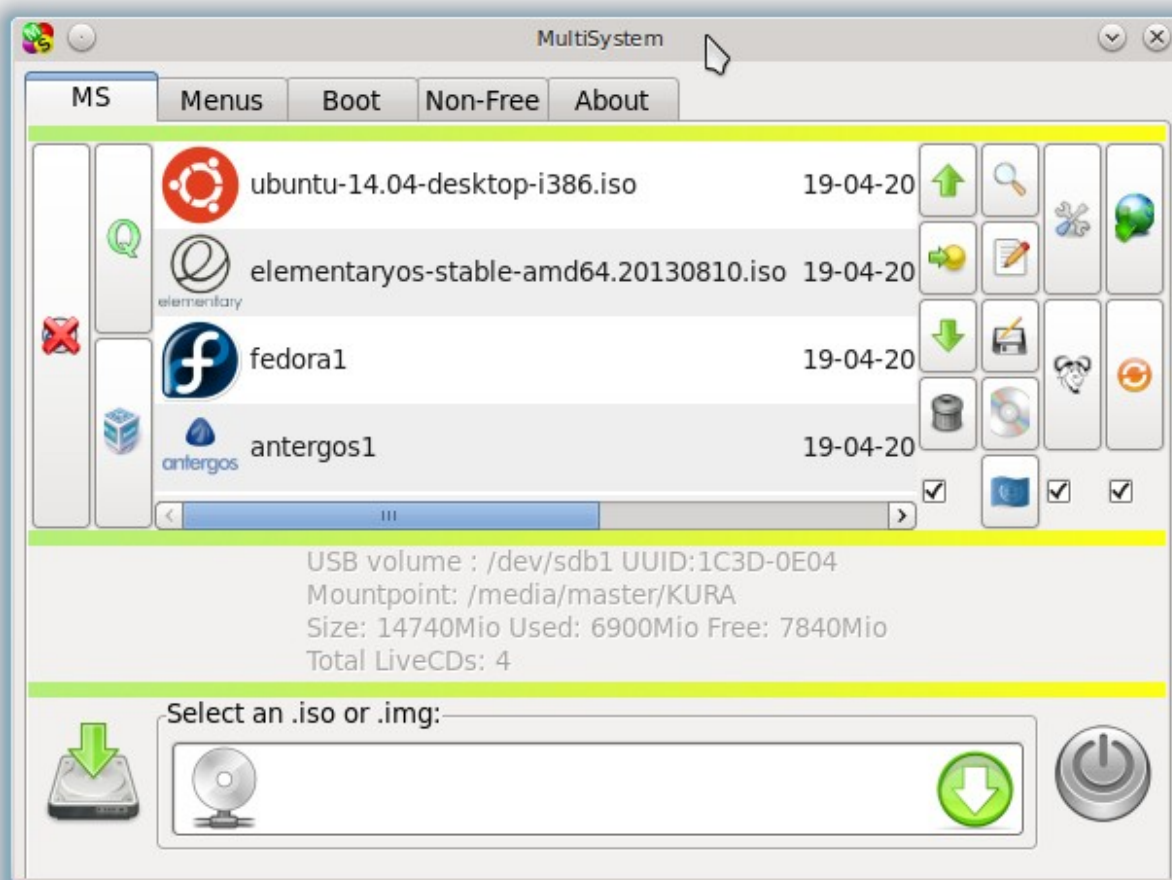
MultiSystem

MS | Menus | Boot | Non-Free | About

Q

ubuntu-14.04-desktop-i386.iso 19-04-20
elementary elementaryos-stable-amd64.20130810.iso 19-04-20
fedora1 19-04-20
antergos antergos1 19-04-20

USB volume : /dev/sdb1 UUID:1C3D-0E04
Mountpoint: /media/master/KURA
Size: 14740Mio Used: 6900Mio Free: 7840Mio
Total LiveCDs: 4

Select an .iso or .img: